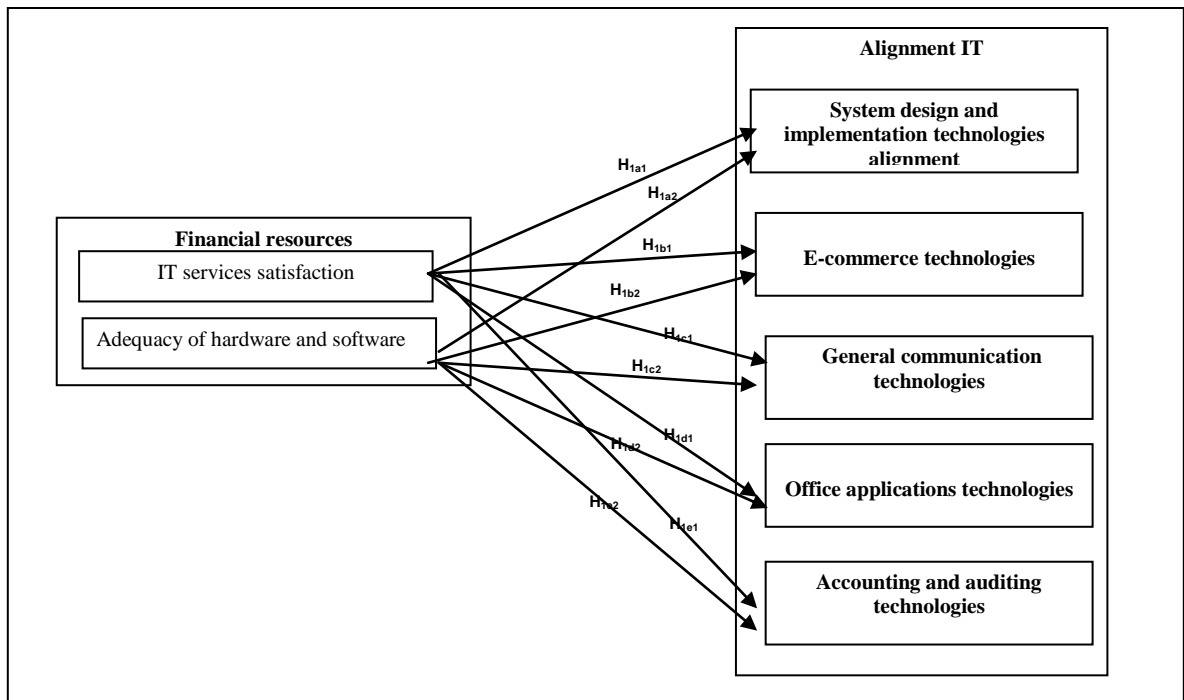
Financial resources

IT services satisfaction

Adequacy of hardware and software

$H_{1a1}$

$H_{1a2}$

$H_{1b1}$

$H_{1b2}$

$H_{1c1}$

$H_{1c2}$

$H_{1d1}$

$H_{1d2}$

$H_{1e2}$

$H_{1e1}$

Alignment IT

System design and implementation technologies alignment

E-commerce technologies

General communication technologies

Office applications technologies

Accounting and auditing technologies